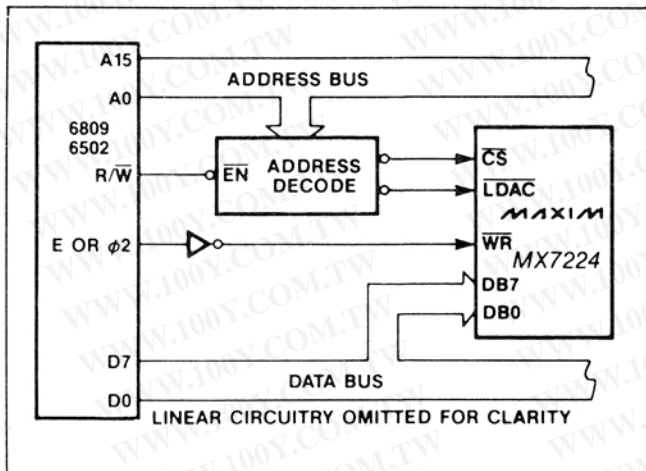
A15
ADDRESS BUS
A0
6809
6502
R/$\overline{W}$
$\overline{EN}$
ADDRESS DECODE
$\overline{CS}$
$\overline{LDAC}$
MAXIM
E OR $\phi2$
$\overline{WR}$
MX7224
DB7
DB0
D7
DATA BUS
D0
LINEAR CIRCUITRY OMITTED FOR CLARITY
WWW.100Y.COM.TW